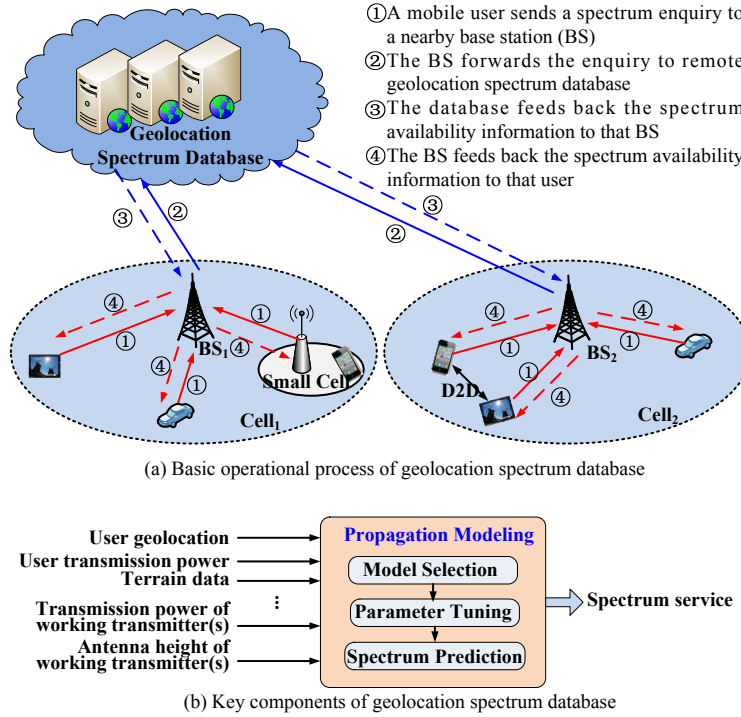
Geolocation Spectrum Database

①A mobile user sends a spectrum enquiry to a nearby base station (BS)
②The BS forwards the enquiry to remote geolocation spectrum database
③The database feeds back the spectrum availability information to that BS
④The BS feeds back the spectrum availability information to that user

③ ② ③ ②

④ ① $BS_1$ ④ ① ④ ① Small Cell $Cell_1$

④ ① $BS_2$ ④ ① D2D ① ④ $Cell_2$

(a) Basic operational process of geolocation spectrum database

User geolocation
User transmission power
Terrain data
⋮
Transmission power of working transmitter(s)
Antenna height of working transmitter(s)

Propagation Modeling
Model Selection
Parameter Tuning
Spectrum Prediction

Spectrum service

(b) Key components of geolocation spectrum database